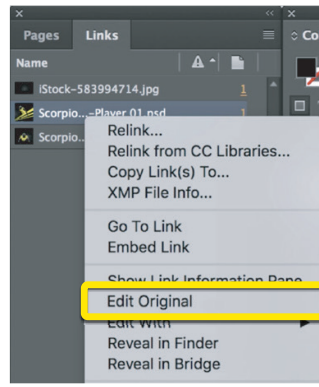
×
Pages Links
Name
iStock-583994714.jpg 1
Scorpio...-Player 01.psd
Scorpio...
Relink...
Relink from CC Libraries...
Copy Link(s) To...
XMP File Info...
Go To Link
Embed Link
Show Link Information Pane
Edit Original
Edit With
Reveal in Finder
Reveal in Bridge
Co